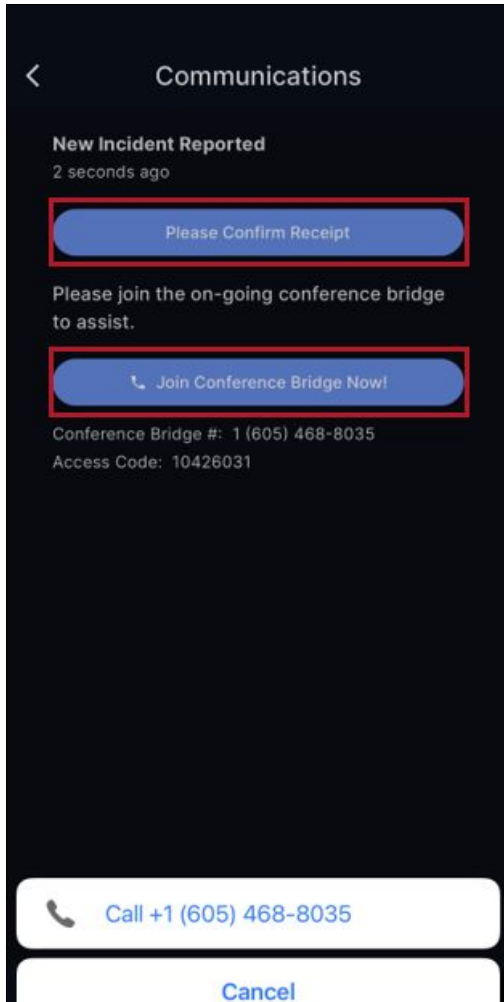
<

Communications

New Incident Reported

2 seconds ago

Please Confirm Receipt

Please join the on-going conference bridge to assist.

Join Conference Bridge Now!

Conference Bridge #: 1 (605) 468-8035

Access Code: 10426031

Call +1 (605) 468-8035

Cancel